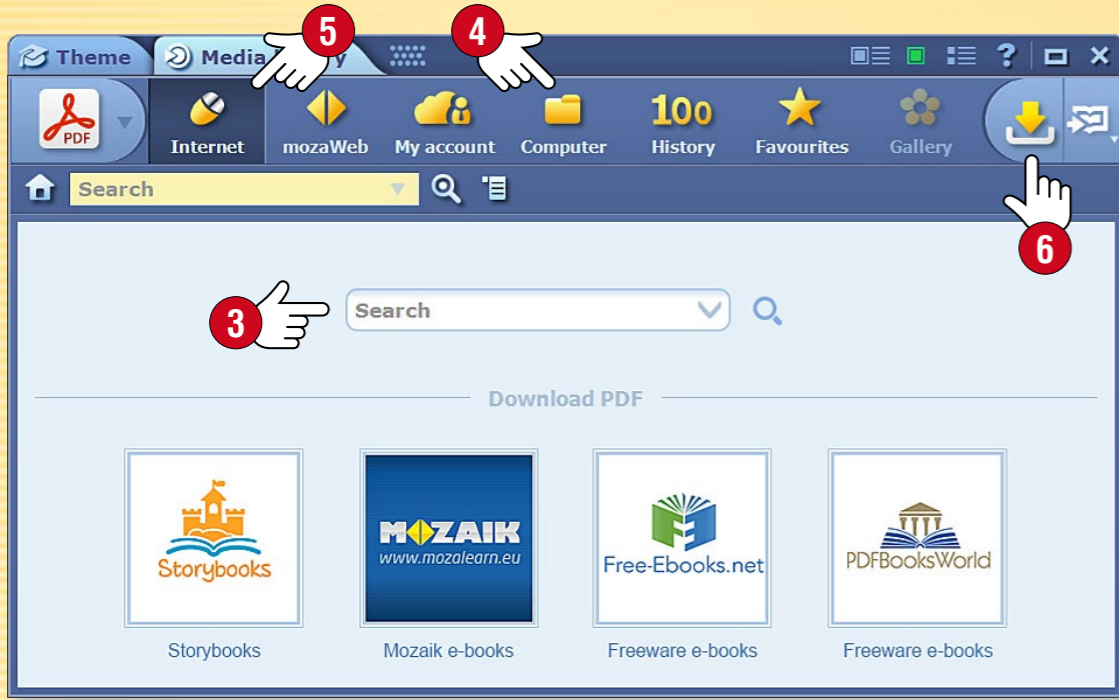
Theme Media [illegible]y

5 4

PDF

Internet mozaWeb My account Computer 100 History Favourites Gallery

Search

6

3

Search

Download PDF

Storybooks

MOZAIK www.mozalearn.eu

Free-Ebooks.net

PDFBooksWorld

Storybooks Mozaik e-books Freeware e-books Freeware e-books